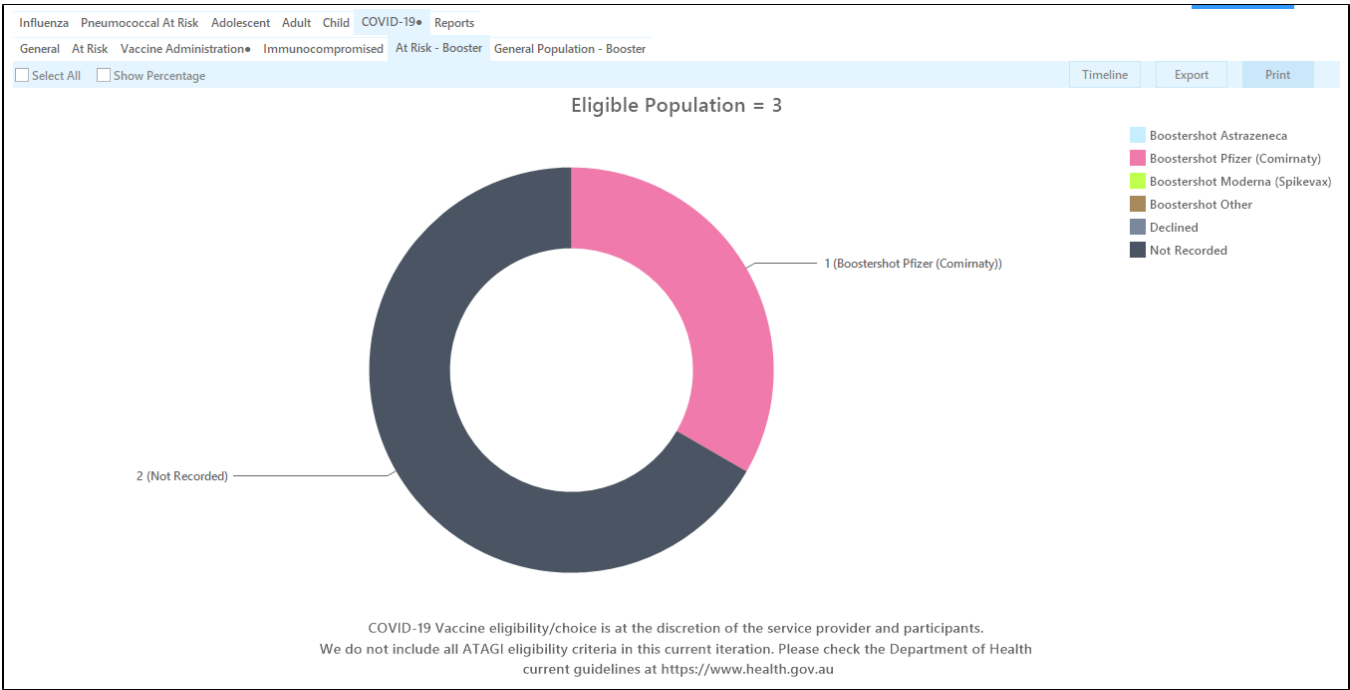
Influenza Pneumococcal At Risk Adolescent Adult Child COVID-19● Reports

General At Risk Vaccine Administration● Immunocompromised At Risk - Booster General Population - Booster

Select All Show Percentage

Timeline Export Print

Eligible Population = 3

Boostershot Astrazeneca
Boostershot Pfizer (Comirnaty)
Boostershot Moderna (Spikevax)
Boostershot Other
Declined
Not Recorded

1 (Boostershot Pfizer (Comirnaty))

2 (Not Recorded)

COVID-19 Vaccine eligibility/choice is at the discretion of the service provider and participants.
We do not include all ATAGI eligibility criteria in this current iteration. Please check the Department of Health current guidelines at https://www.health.gov.au